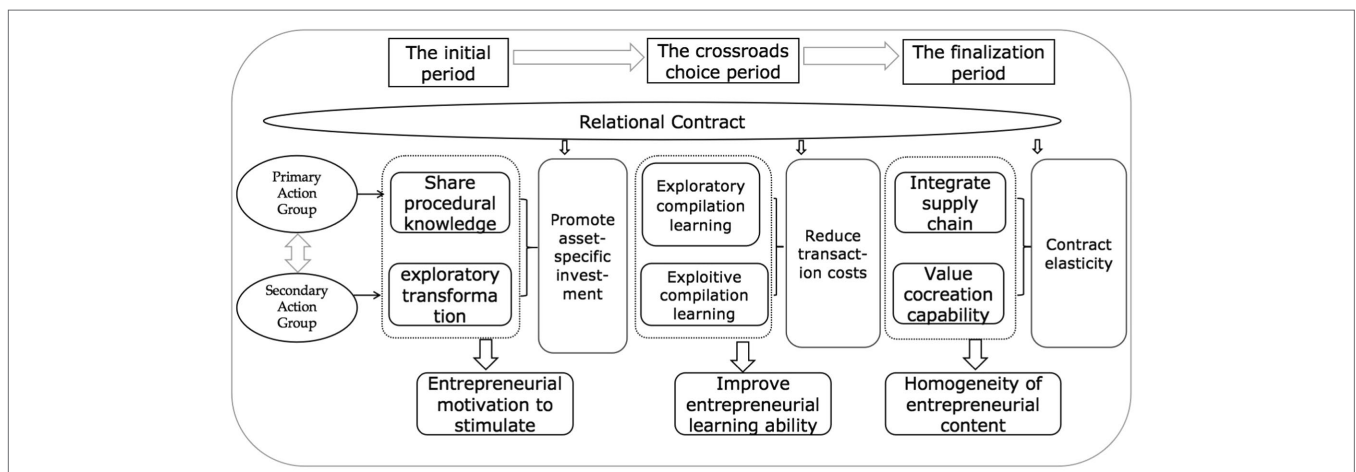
The initial period

The crossroads choice period

The finalization period

Relational Contract

Primary Action Group

Secondary Action Group

Share procedural knowledge

exploratory transformation

Promote asset-specific investment

Exploratory compilation learning

Exploitive compilation learning

Reduce transaction costs

Integrate supply chain

Value cocreation capability

Contract elasticity

Entrepreneurial motivation to stimulate

Improve entrepreneurial learning ability

Homogeneity of entrepreneurial content